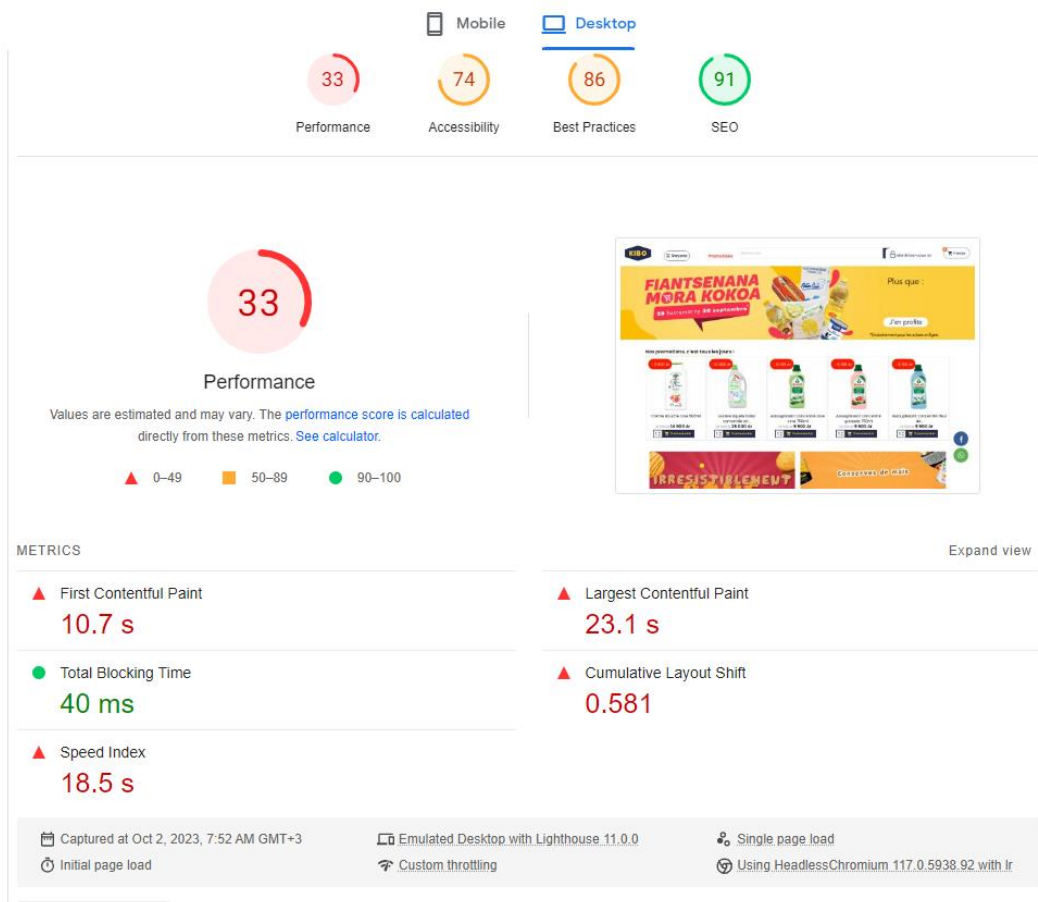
Mobile Desktop

33
Performance

74
Accessibility

86
Best Practices

91
SEO

33

Performance

Values are estimated and may vary. The performance score is calculated directly from these metrics. See calculator.

0–49 50–89 90–100

KIBO

FIANTSENANA MORA KOKOA

Plus que :

J'en profite

IRRESISTIBLEMENT

METRICS

Expand view

First Contentful Paint
10.7 s

Largest Contentful Paint
23.1 s

Total Blocking Time
40 ms

Cumulative Layout Shift
0.581

Speed Index
18.5 s

Captured at Oct 2, 2023, 7:52 AM GMT+3

Emulated Desktop with Lighthouse 11.0.0

Single page load

Initial page load

Custom throttling

Using HeadlessChromium 117.0.5938.92 with lr